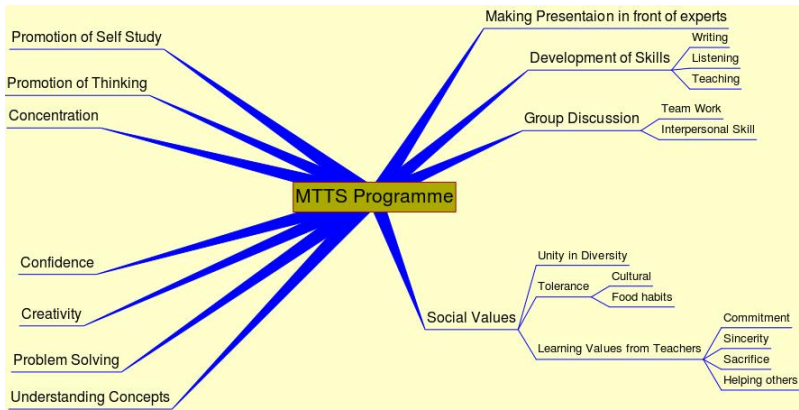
MTTS Programme

Promotion of Self Study

Promotion of Thinking

Concentration

Confidence

Creativity

Problem Solving

Understanding Concepts

Making Presentaion in front of experts

Development of Skills
Writing
Listening
Teaching

Group Discussion
Team Work
Interpersonal Skill

Social Values
Unity in Diversity
Tolerance
Cultural
Food habits
Learning Values from Teachers
Commitment
Sincerity
Sacrifice
Helping others